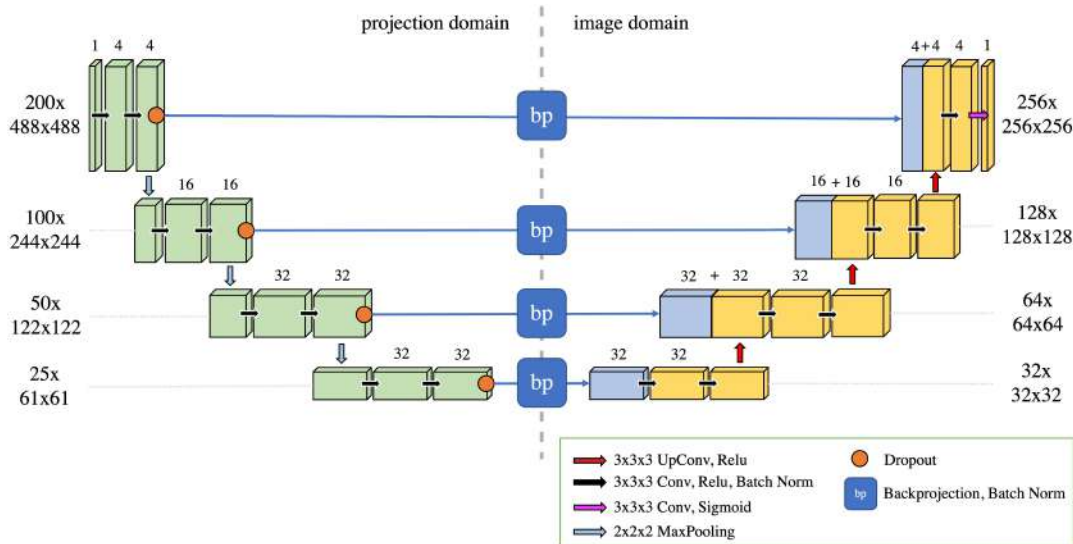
projection domain

image domain

1 4 4

200x 488x488

bp

4+4 4 1

256x 256x256

16 16

100x 244x244

bp

16 + 16 16

128x 128x128

32 32

50x 122x122

bp

32 + 32 32

64x 64x64

32 32

25x 61x61

bp

32 32

32x 32x32

3x3x3 UpConv, Relu

3x3x3 Conv, Relu, Batch Norm

3x3x3 Conv, Sigmoid

2x2x2 MaxPooling

Dropout

bp Backprojection, Batch Norm